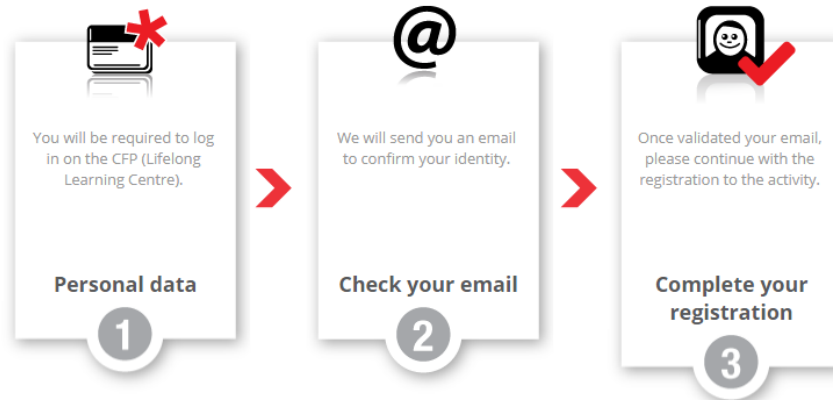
You will be required to log in on the CFP (Lifelong Learning Centre).

Personal data

1

@

We will send you an email to confirm your identity.

Check your email

2

Once validated your email, please continue with the registration to the activity.

Complete your registration

3